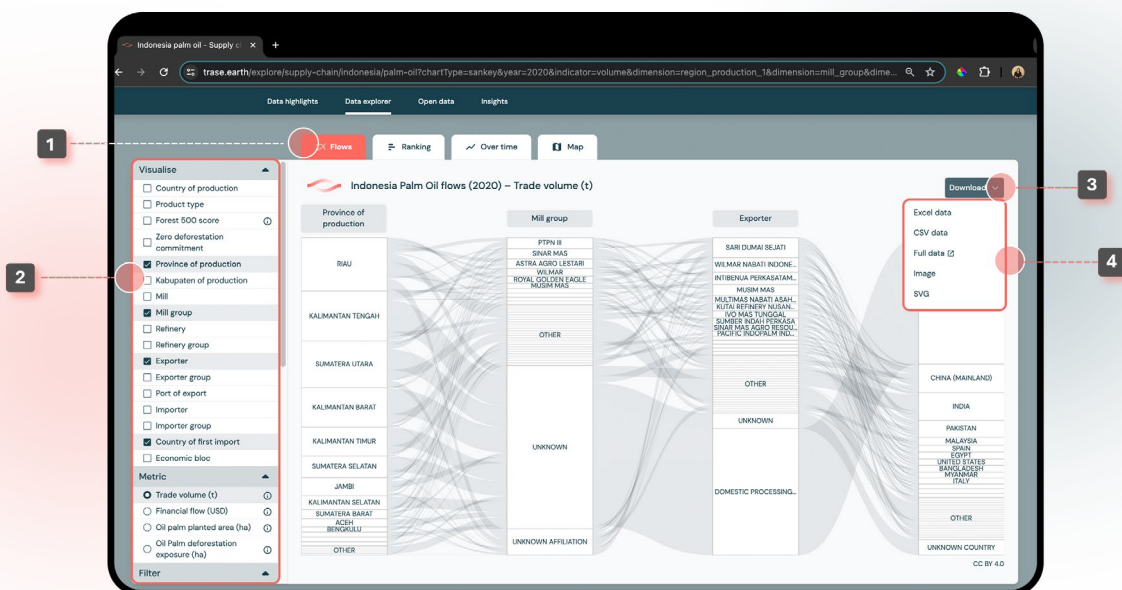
Indonesia palm oil - Supply c ×
trase.earth/explore/supply-chain/indonesia/palm-oil?chartType=sankey&year=2020&indicator=volume&dimension=region_production_1&dimension=mill_group&dime...

Data highlights Data explorer Open data Insights

1

Flows Ranking Over time Map

Visualise
Country of production
Product type
Forest 500 score
Zero deforestation commitment
Province of production
Kabupaten of production
Mill
Mill group
Refinery
Refinery group
Exporter
Exporter group
Port of export
Importer
Importer group
Country of first import
Economic bloc
Metric
Trade volume (t)
Financial flow (USD)
Oil palm planted area (ha)
Oil Palm deforestation exposure (ha)
Filter

2

Indonesia Palm Oil flows (2020) – Trade volume (t)

Download

3

Excel data
CSV data
Full data
Image
SVG

4

Province of production
RIAU
KALIMANTAN TENGAH
SUMATERA UTARA
KALIMANTAN BARAT
KALIMANTAN TIMUR
SUMATERA SELATAN
JAMBI
KALIMANTAN SELATAN
SUMATERA BARAT
ACEH
BENGKULU
OTHER

Mill group
PTPN III
SINAR MAS
ASTRA AGRO LESTARI
WILMAR
ROYAL GOLDEN EAGLE
MUSIM MAS
OTHER
UNKNOWN
UNKNOWN AFFILIATION

Exporter
SARI DUMAI SEJATI
WILMAR NABATI INDONE...
INTIBENUA PERKASATAM...
MUSIM MAS
MULTIMAS NABATI ASAH...
KUTAI REFINERY NUSAN...
IVO MAS TUNGGAL
SUMBER INDAH PERKASA
SINAR MAS AGRO RESOU...
PACIFIC INDOPALM IND...
OTHER
UNKNOWN
DOMESTIC PROCESSING...

CHINA (MAINLAND)
INDIA
PAKISTAN
MALAYSIA
SPAIN
EGYPT
UNITED STATES
BANGLADESH
MYANMAR
ITALY
OTHER
UNKNOWN COUNTRY

CC BY 4.0